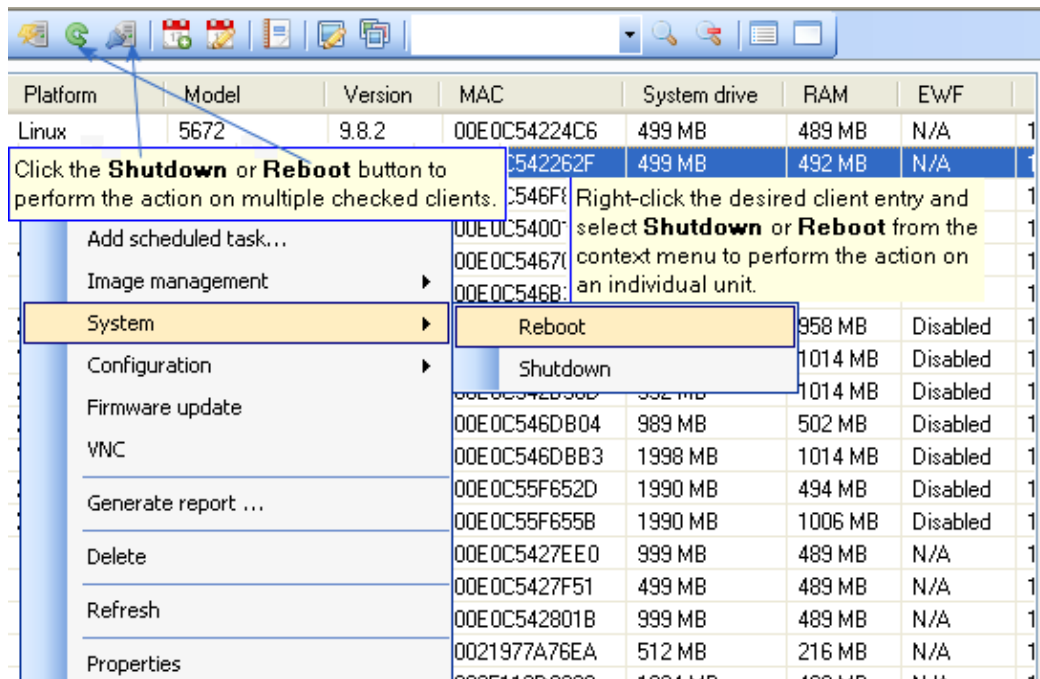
| Platform | Model | Version | MAC | System drive | RAM | EWF |
|---|---|---|---|---|---|---|
| Linux | 5672 | 9.8.2 | 00E0C54224C6 | 499 MB | 489 MB | N/A |
| | | | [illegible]C542262F | 499 MB | 492 MB | N/A |

Click the **Shutdown** or **Reboot** button to perform the action on multiple checked clients.

Right-click the desired client entry and select **Shutdown** or **Reboot** from the context menu to perform the action on an individual unit.

Add scheduled task...
Image management
System
Configuration
Firmware update
VNC
Generate report ...
Delete
Refresh
Properties

Reboot
Shutdown

| MAC | System drive | RAM | EWF |
|---|---|---|---|
| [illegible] | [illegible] | 958 MB | Disabled |
| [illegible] | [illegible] | 1014 MB | Disabled |
| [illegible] | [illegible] | 1014 MB | Disabled |
| 00E0C546DB04 | 989 MB | 502 MB | Disabled |
| 00E0C546DBB3 | 1998 MB | 1014 MB | Disabled |
| 00E0C55F652D | 1990 MB | 494 MB | Disabled |
| 00E0C55F655B | 1990 MB | 1006 MB | Disabled |
| 00E0C5427EE0 | 999 MB | 489 MB | N/A |
| 00E0C5427F51 | 499 MB | 489 MB | N/A |
| 00E0C542801B | 999 MB | 489 MB | N/A |
| 0021977A76EA | 512 MB | 216 MB | N/A |